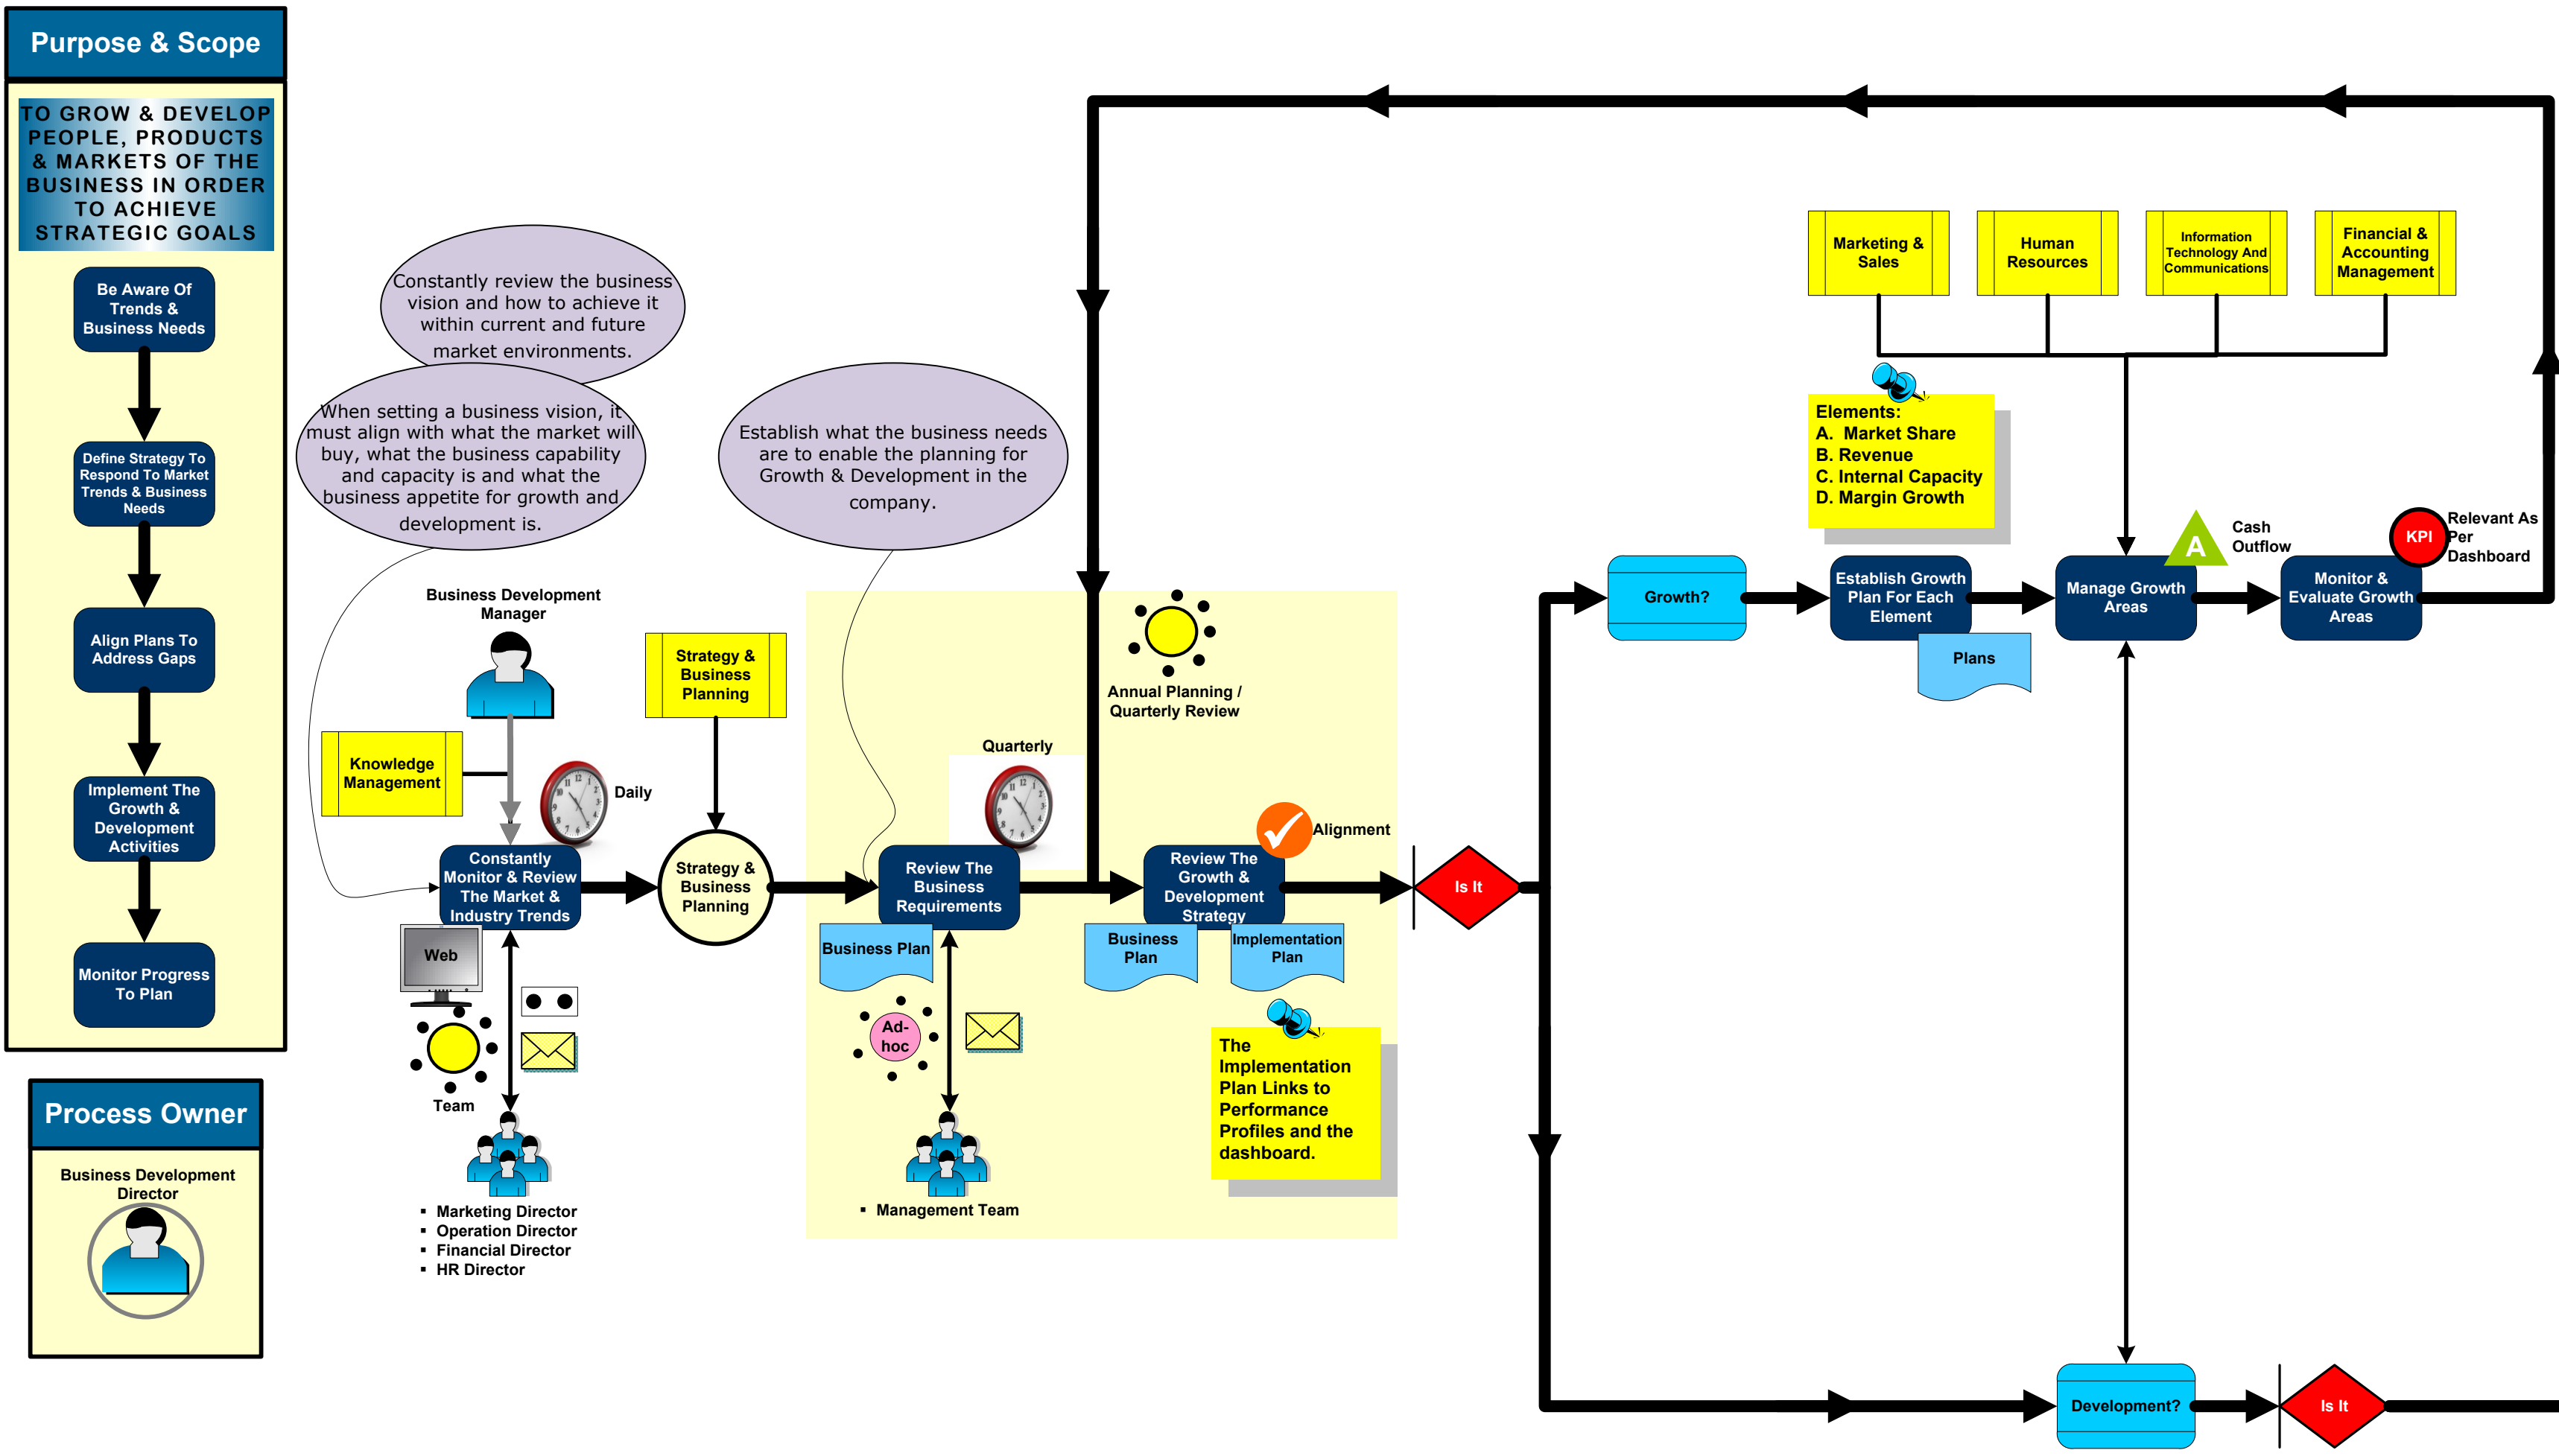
Purpose & Scope

TO GROW & DEVELOP PEOPLE, PRODUCTS & MARKETS OF THE BUSINESS IN ORDER TO ACHIEVE STRATEGIC GOALS

Be Aware Of Trends & Business Needs

Define Strategy To Respond To Market Trends & Business Needs

Align Plans To Address Gaps

Implement The Growth & Development Activities

Monitor Progress To Plan

Process Owner

Business Development Director

Constantly review the business vision and how to achieve it within current and future market environments.

When setting a business vision, it must align with what the market will buy, what the business capability and capacity is and what the business appetite for growth and development is.

Establish what the business needs are to enable the planning for Growth & Development in the company.

Business Development Manager

Knowledge Management

Strategy & Business Planning

Daily

Constantly Monitor & Review The Market & Industry Trends

Strategy & Business Planning

Web

Team

▪ Marketing Director
▪ Operation Director
▪ Financial Director
▪ HR Director

Annual Planning / Quarterly Review

Quarterly

Review The Business Requirements

Business Plan

Ad-hoc

▪ Management Team

Review The Growth & Development Strategy

Alignment

Business Plan

Implementation Plan

The Implementation Plan Links to Performance Profiles and the dashboard.

Is It

Marketing & Sales

Human Resources

Information Technology And Communications

Financial & Accounting Management

Elements:
A. Market Share
B. Revenue
C. Internal Capacity
D. Margin Growth

Growth?

Establish Growth Plan For Each Element

Plans

Manage Growth Areas

A

Cash Outflow

KPI

Relevant As Per Dashboard

Monitor & Evaluate Growth Areas

Development?

Is It